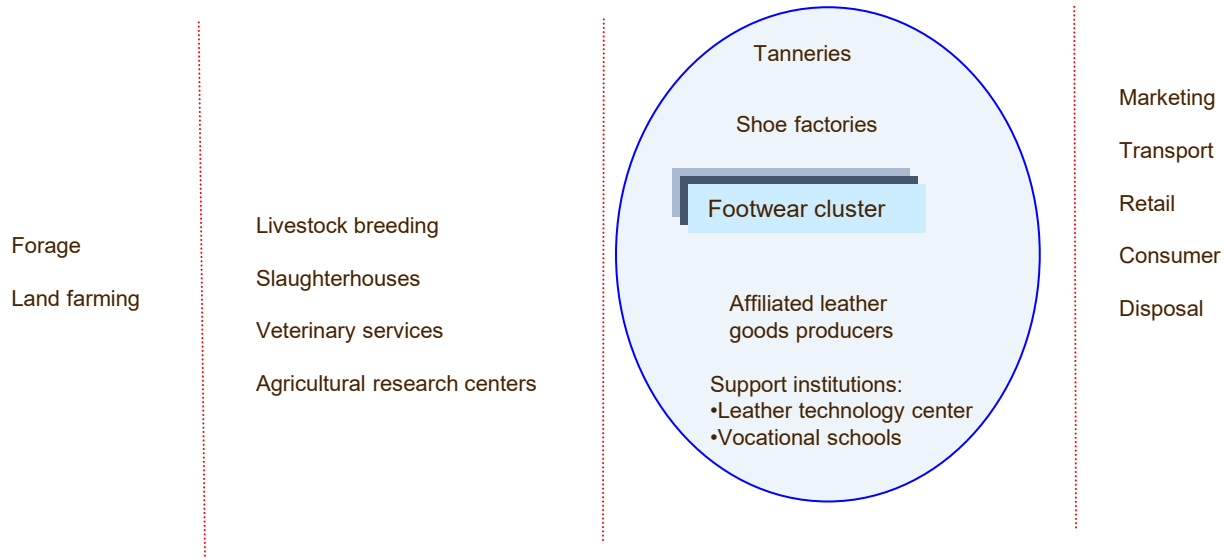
Forage

Land farming

Livestock breeding

Slaughterhouses

Veterinary services

Agricultural research centers

Tanneries

Shoe factories

Footwear cluster

Affiliated leather goods producers

Support institutions:
•Leather technology center
•Vocational schools

Marketing

Transport

Retail

Consumer

Disposal